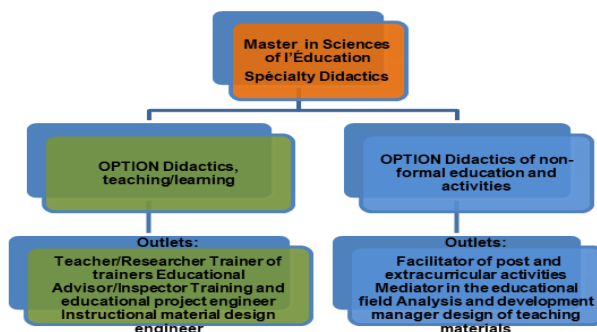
Master in Sciences of l'Éducation Spécialty Didactics

OPTION Didactics, teaching/learning

OPTION Didactics of non-formal education and activities

Outlets:
Teacher/Researcher Trainer of trainers Educational Advisor/Inspector Training and educational project engineer Instructional material design engineer

Outlets:
Facilitator of post and extracurricular activities Mediator in the educational field Analysis and development manager design of teaching materials